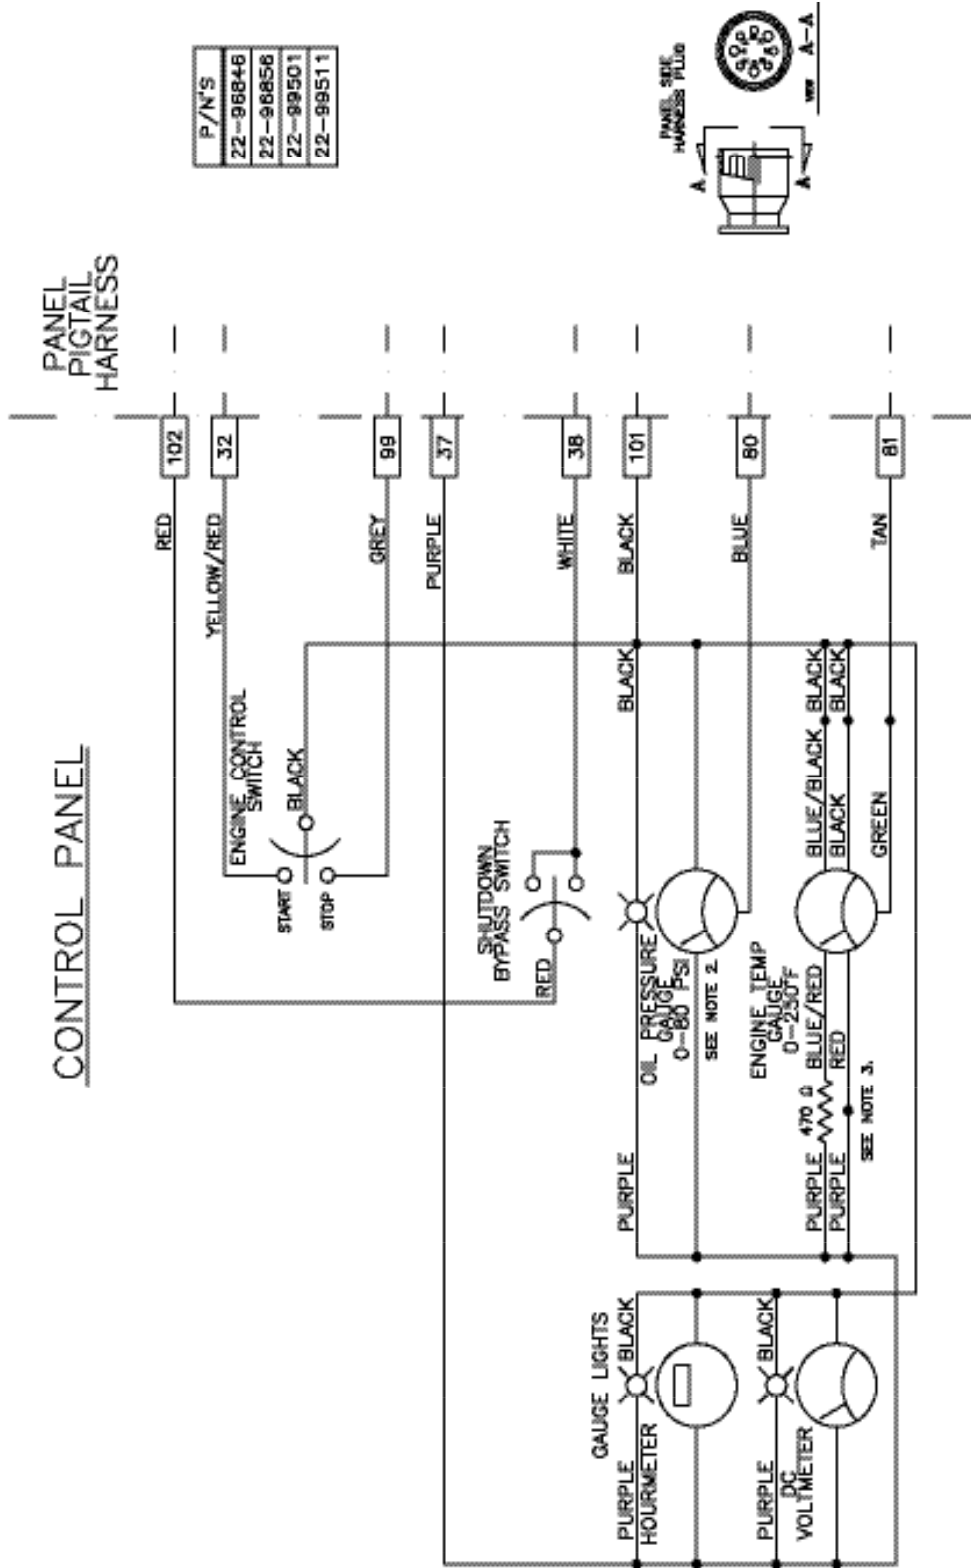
P/N'S
22-96846
22-96856
22-99501
22-99511

PANEL SIDE HARNESS PLUG
A
A
VIEW A-A

PANEL PIGTAIL HARNESS

102
32
99
37
38
101
80
81

RED
YELLOW/RED
GREY
PURPLE
WHITE
BLACK
BLUE
TAN

CONTROL PANEL

ENGINE CONTROL SWITCH
BLACK
START
STOP

SHUTDOWN BYPASS SWITCH
RED

BLACK
OIL PRESSURE GAUGE 0-80 PSI
SEE NOTE 2.
PURPLE

BLUE/BLACK
BLACK
BLACK
BLACK
GREEN
ENGINE TEMP GAUGE 0-250°F
BLUE/RED
RED
470 Ω
PURPLE
PURPLE
SEE NOTE 3.

GAUGE LIGHTS
BLACK
PURPLE
HOURMETER

BLACK
PURPLE
DC VOLTMETER